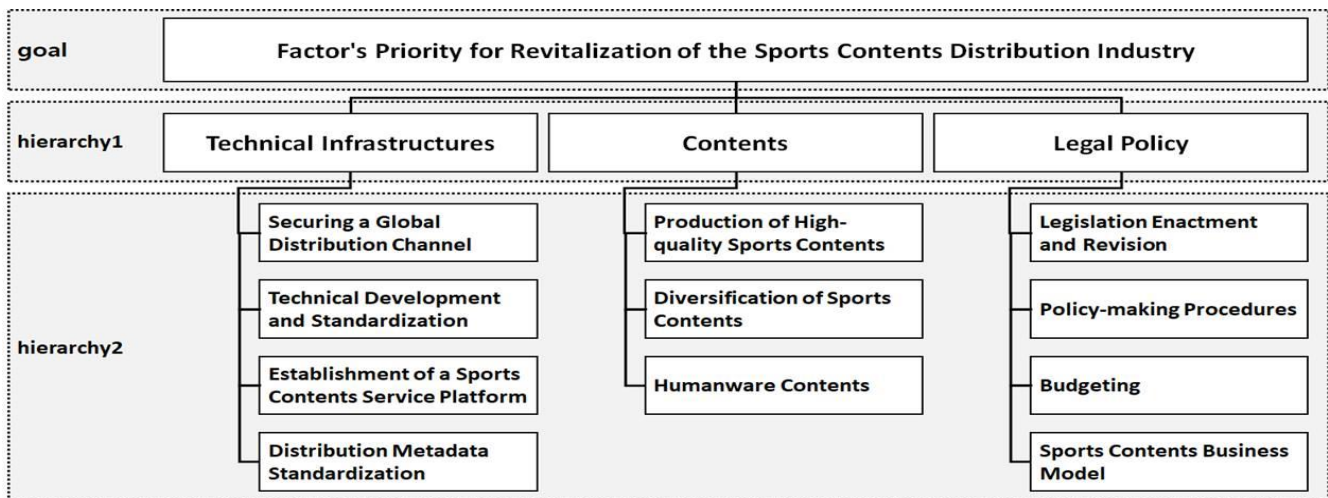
goal

Factor's Priority for Revitalization of the Sports Contents Distribution Industry

hierarchy1

Technical Infrastructures

Contents

Legal Policy

hierarchy2

Securing a Global Distribution Channel

Technical Development and Standardization

Establishment of a Sports Contents Service Platform

Distribution Metadata Standardization

Production of High-quality Sports Contents

Diversification of Sports Contents

Humanware Contents

Legislation Enactment and Revision

Policy-making Procedures

Budgeting

Sports Contents Business Model